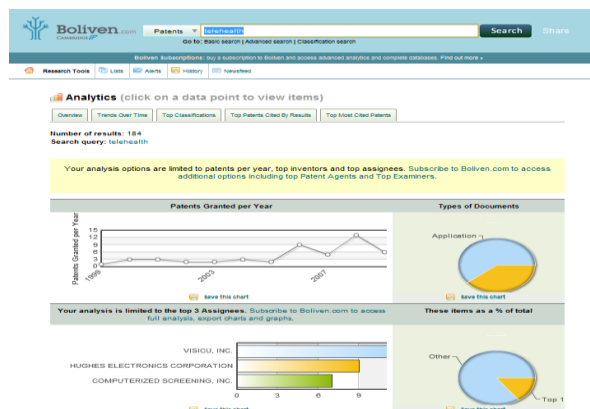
Boliven.com CAMBRIDGE

Patents ▼ telehealth Search Share

Go to: Basic search | Advanced search | Classification search

Boliven Subscriptions: buy a subscription to Boliven and access advanced analytics and complete databases. Find out more »

Research Tools Lists Alerts History Newsfeed

Analytics (click on a data point to view items)

Overview | Trends Over Time | Top Classifications | Top Patents Cited By Results | Top Most Cited Patents

Number of results: 184
Search query: telehealth

Your analysis options are limited to patents per year, top inventors and top assignees. Subscribe to Boliven.com to access additional options including top Patent Agents and Top Examiners.

Patents Granted per Year

Patents Granted per Year

15
12
9
6
3
0

1999 2003 2007

Save this chart

Types of Documents

Application

Save this chart

Your analysis is limited to the top 3 Assignees. Subscribe to Boliven.com to access full analysis, export charts and graphs.

VISICU, INC.
HUGHES ELECTRONICS CORPORATION
COMPUTERIZED SCREENING, INC.

0 3 6 9

Save this chart

These items as a % of total

Other

Top 1

Save this chart